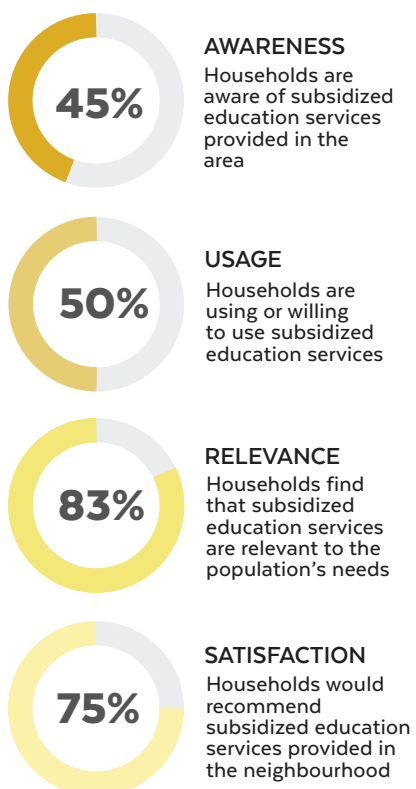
45%

AWARENESS
Households are aware of subsidized education services provided in the area

50%

USAGE
Households are using or willing to use subsidized education services

83%

RELEVANCE
Households find that subsidized education services are relevant to the population's needs

75%

SATISFACTION
Households would recommend subsidized education services provided in the neighbourhood